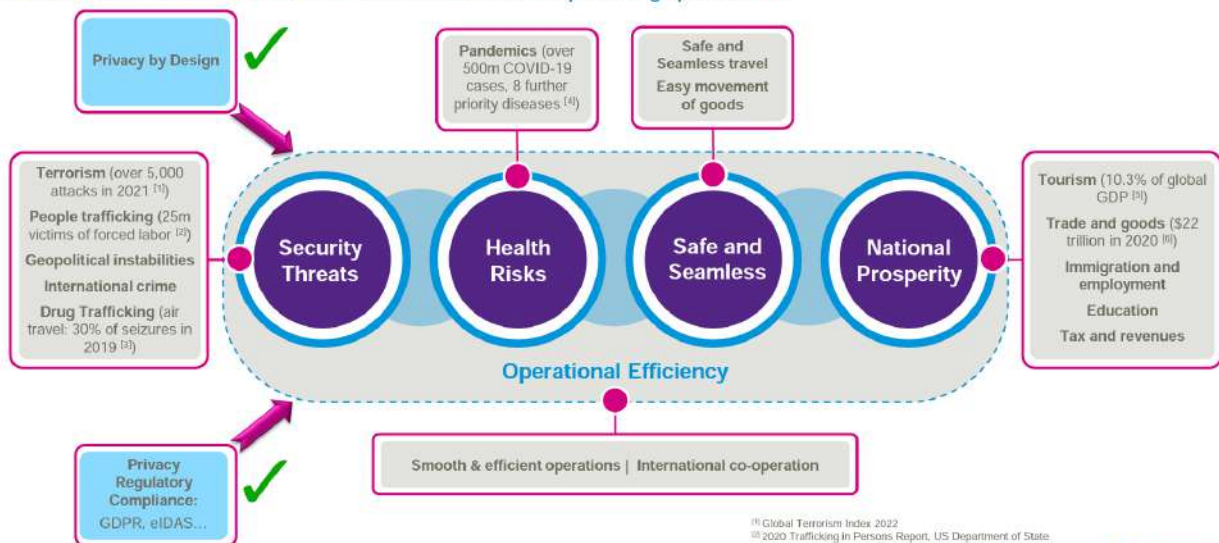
Privacy by Design

Pandemics (over 500m COVID-19 cases, 8 further priority diseases $^{[4]}$)

Safe and Seamless travel
Easy movement of goods

Terrorism (over 5,000 attacks in 2021 $^{[1]}$)
People trafficking (25m victims of forced labor $^{[2]}$)
Geopolitical instabilities
International crime
Drug Trafficking (air travel: 30% of seizures in 2019 $^{[3]}$)

Security Threats

Health Risks

Safe and Seamless

National Prosperity

Tourism (10.3% of global GDP $^{[5]}$)
Trade and goods ($22 trillion in 2020 $^{[6]}$)
Immigration and employment
Education
Tax and revenues

Operational Efficiency

Privacy Regulatory Compliance:
GDPR, eIDAS...

Smooth & efficient operations | International co-operation

$^{[1]}$ Global Terrorism Index 2022
$^{[2]}$ 2020 Trafficking in Persons Report, US Department of State